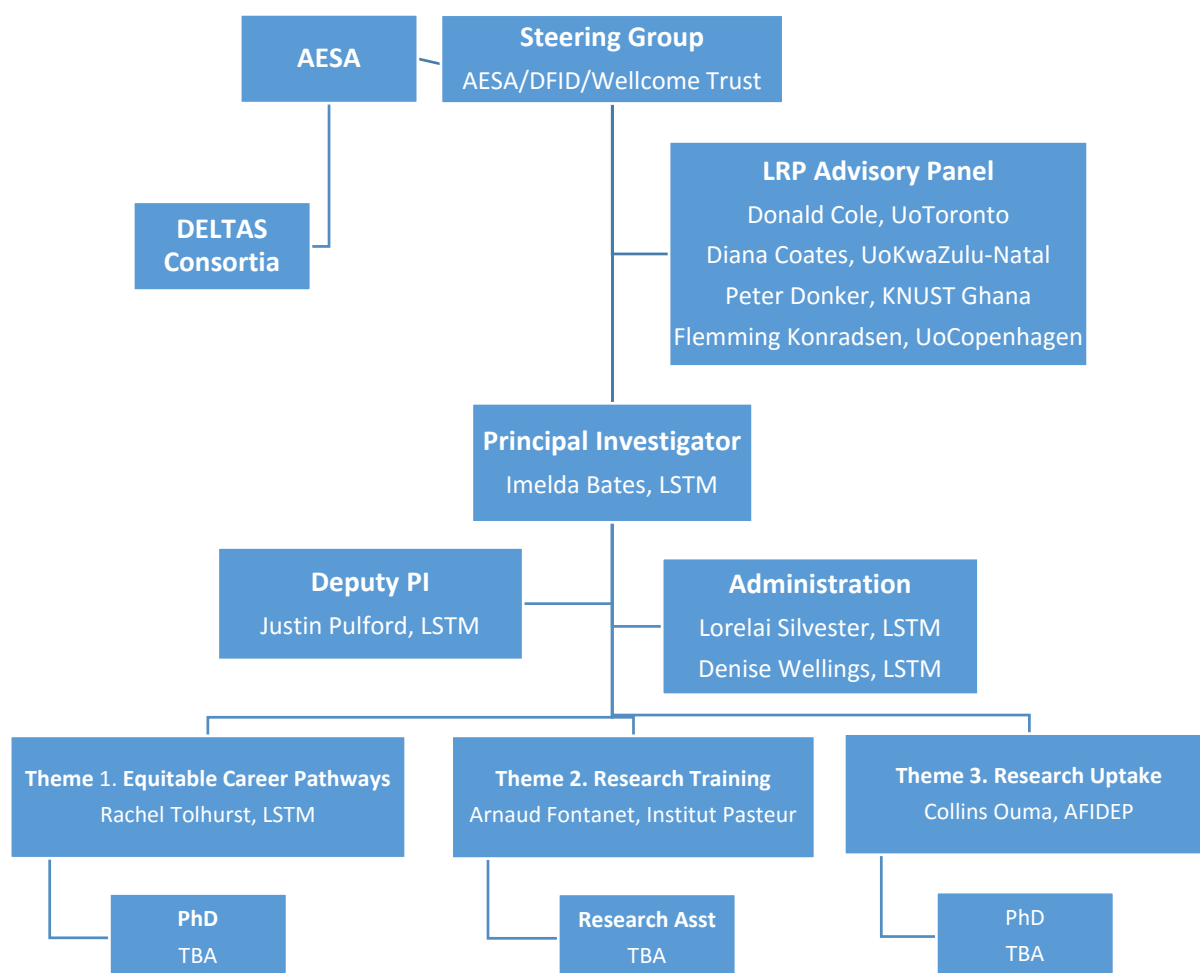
AESA

Steering Group
AESA/DFID/Wellcome Trust

DELTAS Consortia

LRP Advisory Panel
Donald Cole, UoToronto
Diana Coates, UoKwaZulu-Natal
Peter Donker, KNUST Ghana
Flemming Konradsen, UoCopenhagen

Principal Investigator
Imelda Bates, LSTM

Deputy PI
Justin Pulford, LSTM

Administration
Lorelai Silvester, LSTM
Denise Wellings, LSTM

Theme 1. Equitable Career Pathways
Rachel Tolhurst, LSTM

Theme 2. Research Training
Arnaud Fontanet, Institut Pasteur

Theme 3. Research Uptake
Collins Ouma, AFIDEP

PhD
TBA

Research Asst
TBA

PhD
TBA